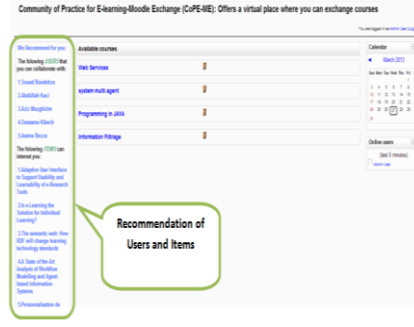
Community of Practice for E-learning-Moodle Exchange (CoPE-ME): Offers a virtual place where you can exchange courses

You are logged in as Admin User (Log

We Recommend for you:

The following USERS that you can collaborate with:

1.Souad Boulakhas

2.Abdillah Kaci

3.Aziz Marghiches

4.Oussama Kibechi

5.Asma Boccia

The following ITEMS can interest you:

1.Adaptive User Interface to Support Usability and Learnability of e-Research Tools

2.Is e-Learning the Solution for Individual Learning?

3.The semantic web: How RDF will change learning technology standards

4.A State-of-the-Art Analysis of Workflow Modelling and Agent-based Information Systems

5.Personalization de

Available courses

Web Services

system multi agent

Programming in JAVA

Information Filtrage

Recommendation of Users and Items

Calendar

◄ March 2013 ►

| Sun | Mon | Tue | Wed | Thu | Fri | Sat |
|---|---|---|---|---|---|---|
| | | | | | 1 | 2 |
| 3 | 4 | 5 | 6 | 7 | 8 | 9 |
| 10 | 11 | 12 | 13 | 14 | 15 | 16 |
| 17 | 18 | 19 | 20 | 21 | 22 | 23 |
| 24 | 25 | 26 | 27 | 28 | 29 | 30 |
| 31 | | | | | | |

Online users

(last 5 minutes)

Admin User